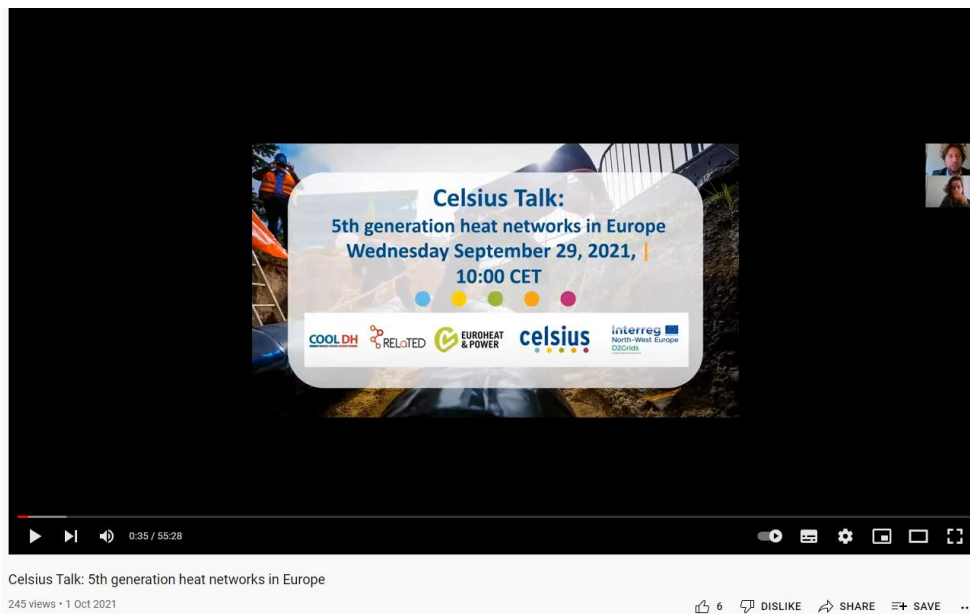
Celsius Talk:
5th generation heat networks in Europe
Wednesday September 29, 2021, |
10:00 CET

COOL DH
RELaTED
EUROHEAT & POWER
celsius
Interreg North-West Europe D2Grids

0:35 / 55:28

Celsius Talk: 5th generation heat networks in Europe
245 views • 1 Oct 2021

6 DISLIKE SHARE SAVE